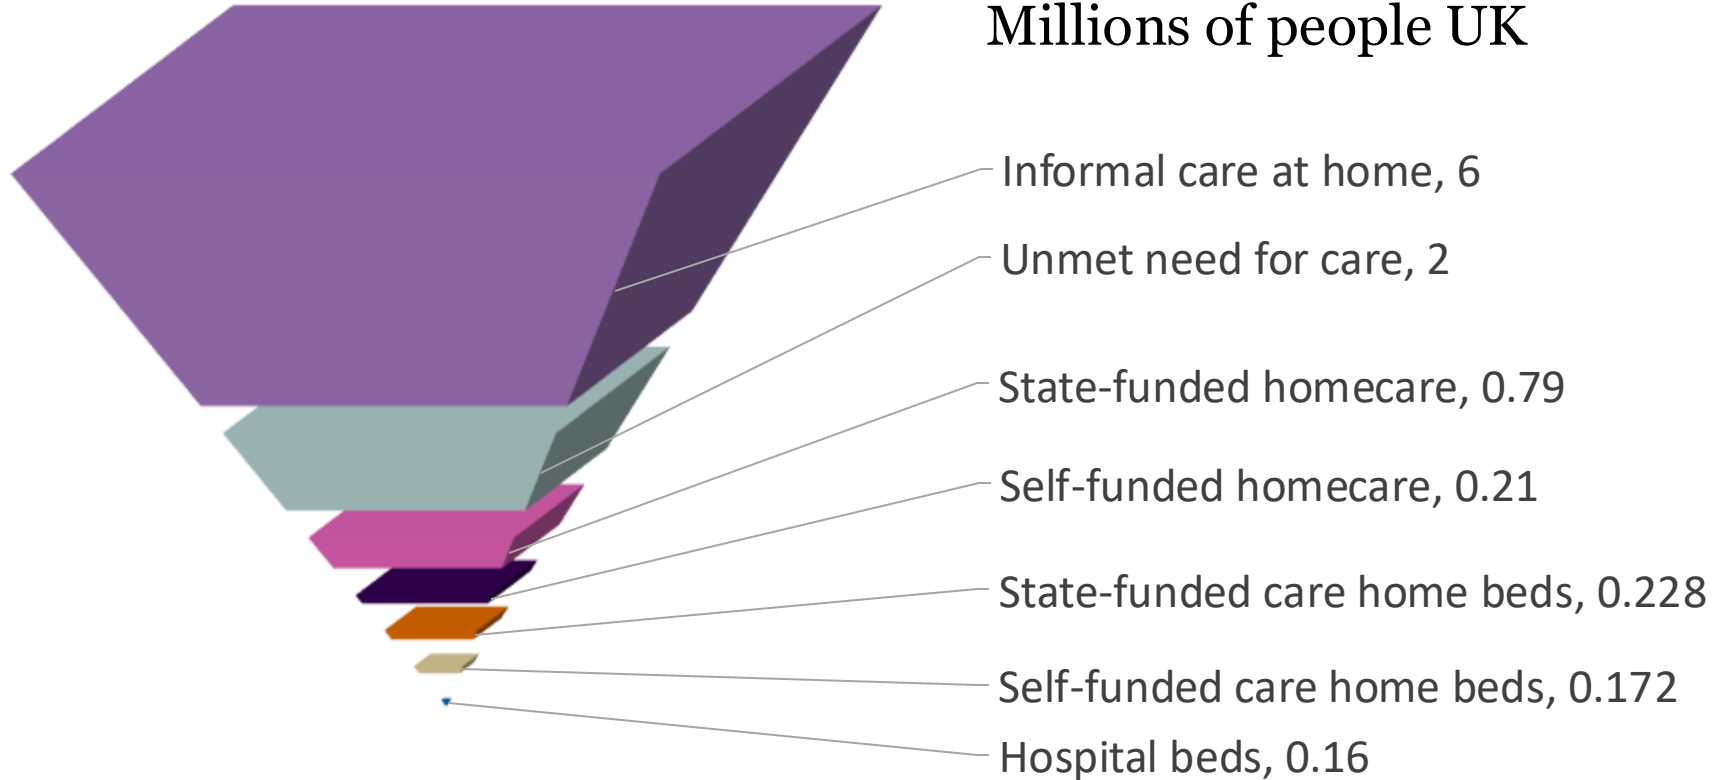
Millions of people UK

Informal care at home, 6

Unmet need for care, 2

State-funded homecare, 0.79

Self-funded homecare, 0.21

State-funded care home beds, 0.228

Self-funded care home beds, 0.172

Hospital beds, 0.16